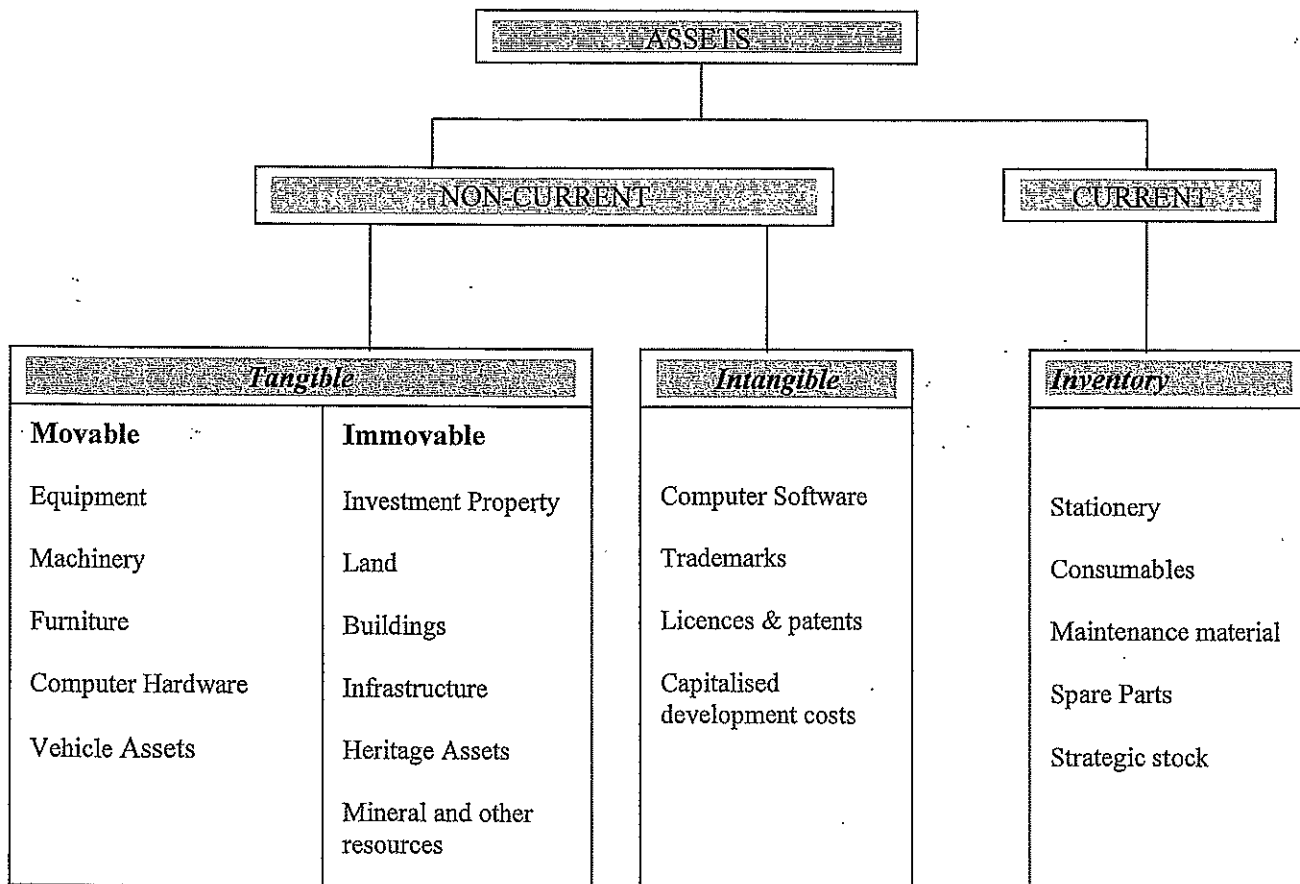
ASSETS

NON-CURRENT

CURRENT

Tangible

Movable

Equipment

Machinery

Furniture

Computer Hardware

Vehicle Assets

Immovable

Investment Property

Land

Buildings

Infrastructure

Heritage Assets

Mineral and other resources

Intangible

Computer Software

Trademarks

Licences & patents

Capitalised development costs

Inventory

Stationery

Consumables

Maintenance material

Spare Parts

Strategic stock